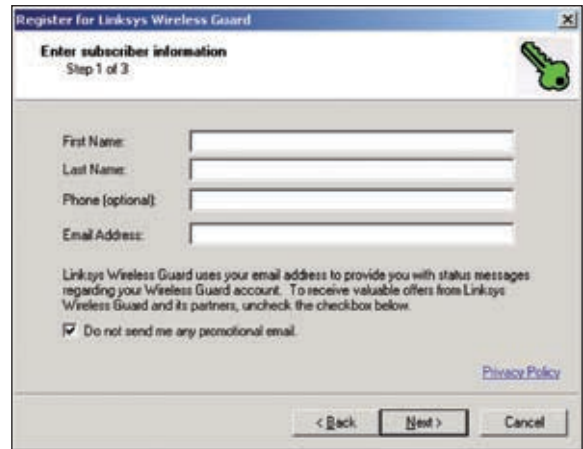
Register for Linksys Wireless Guard

Enter subscriber information
Step 1 of 3

First Name:
Last Name:
Phone (optional):
Email Address:

Linksys Wireless Guard uses your email address to provide you with status messages regarding your Wireless Guard account. To receive valuable offers from Linksys Wireless Guard and its partners, uncheck the checkbox below.

Do not send me any promotional email.

Privacy Policy

< Back
Next >
Cancel